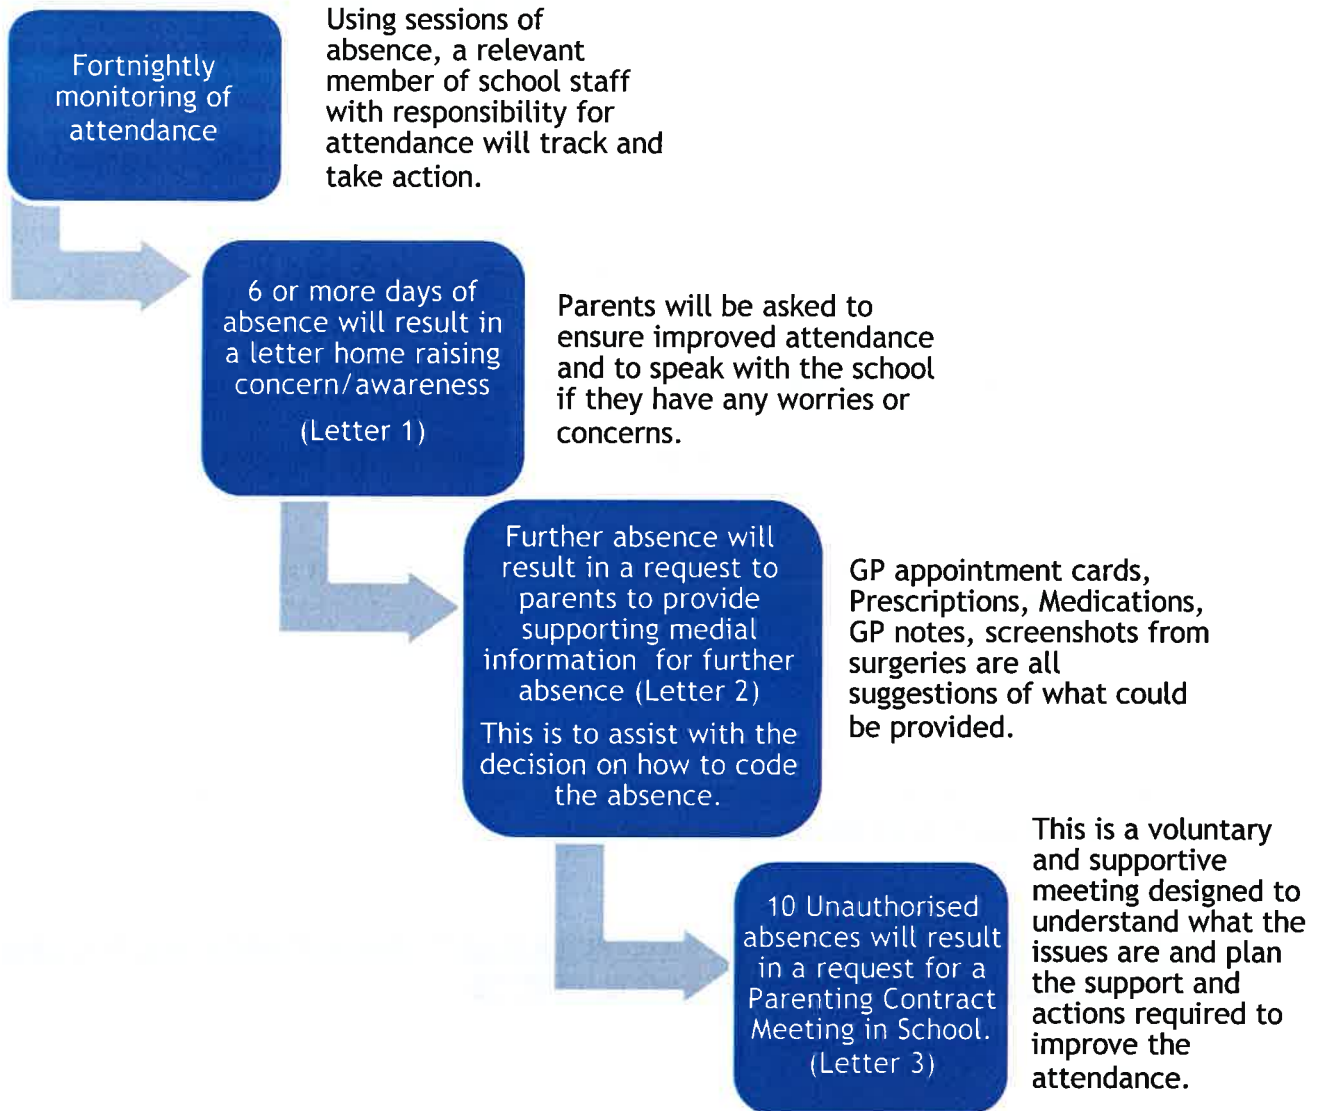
Fortnightly monitoring of attendance

Using sessions of absence, a relevant member of school staff with responsibility for attendance will track and take action.

6 or more days of absence will result in a letter home raising concern/awareness

(Letter 1)

Parents will be asked to ensure improved attendance and to speak with the school if they have any worries or concerns.

Further absence will result in a request to parents to provide supporting medial information for further absence (Letter 2)

This is to assist with the decision on how to code the absence.

GP appointment cards, Prescriptions, Medications, GP notes, screenshots from surgeries are all suggestions of what could be provided.

10 Unauthorised absences will result in a request for a Parenting Contract Meeting in School. (Letter 3)

This is a voluntary and supportive meeting designed to understand what the issues are and plan the support and actions required to improve the attendance.